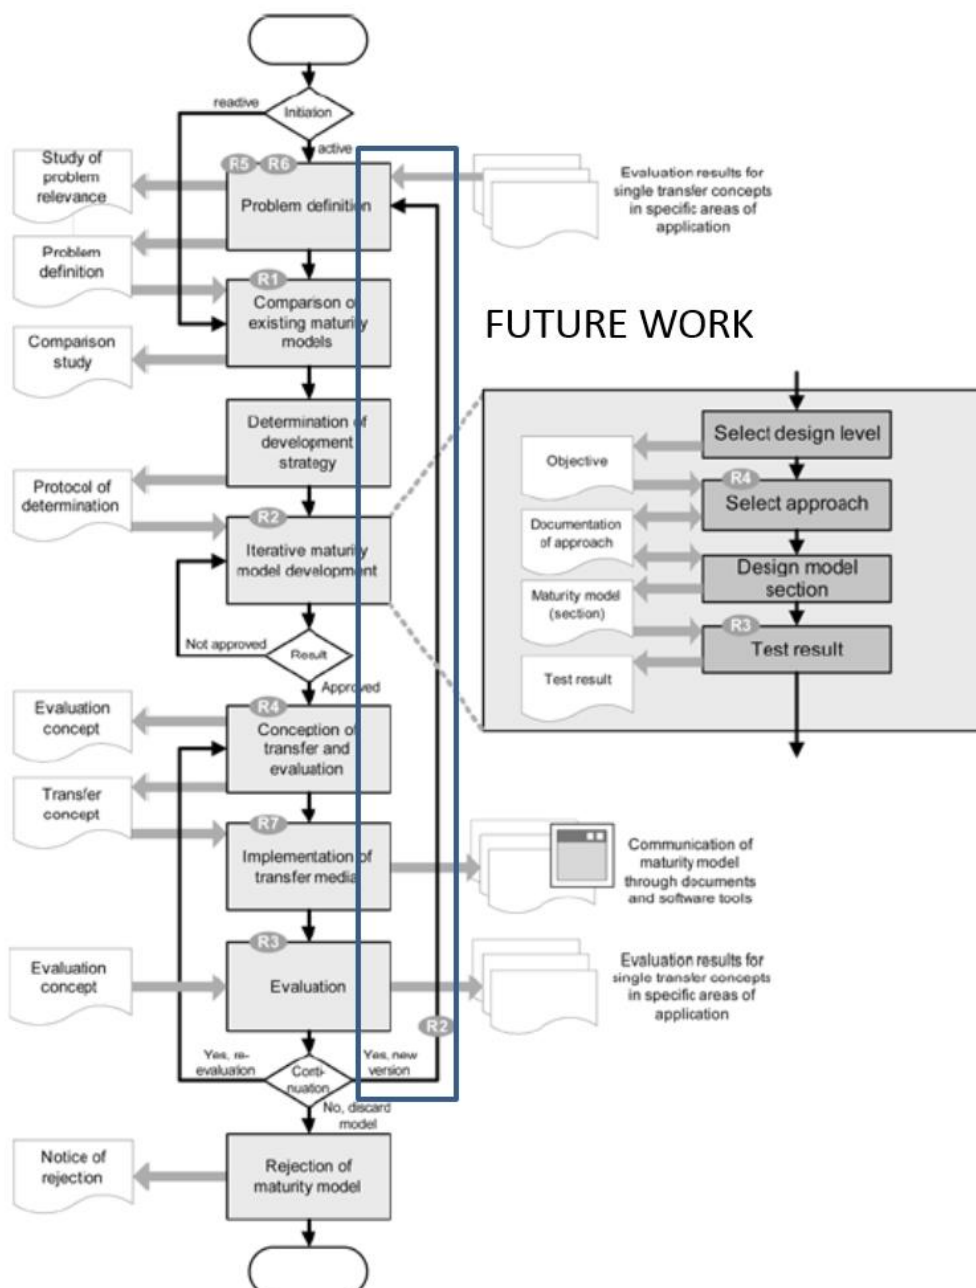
reactive
Initiation
active
Study of problem relevance
R5 R6
Problem definition
Evaluation results for single transfer concepts in specific areas of application
Problem definition
R1
Comparison of existing maturity models
FUTURE WORK
Comparison study
Determination of development strategy
Select design level
Objective
R4
Select approach
Protocol of determination
R2
Documentation of approach
Iterative maturity model development
Design model section
Maturity model (section)
R3
Test result
Not approved
Result
Test result
Approved
Evaluation concept
R4
Conception of transfer and evaluation
Transfer concept
R7
Implementation of transfer media
Communication of maturity model through documents and software tools
R3
Evaluation concept
Evaluation
Evaluation results for single transfer concepts in specific areas of application
R2
Yes, re-evaluation
Continuation
Yes, new version
No, discard model
Notice of rejection
Rejection of maturity model